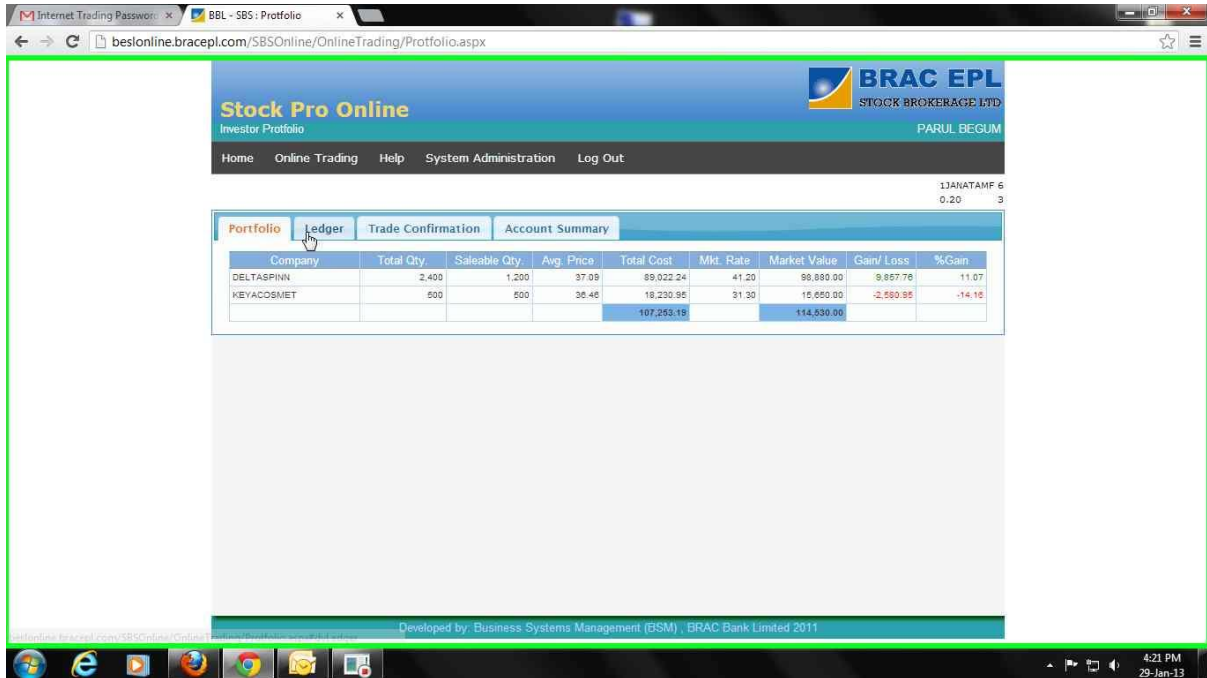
Internet Trading Passwor
BBL - SBS : Protfolio
beslonline.bracepl.com/SBSOnline/OnlineTrading/Protfolio.aspx

BRAC EPL
STOCK BROKERAGE LTD
Stock Pro Online
Investor Protfolio
PARUL BEGUM

Home Online Trading Help System Administration Log Out

1JANATAMF 6
0.20 3

Portfolio Ledger Trade Confirmation Account Summary

| Company | Total Qty. | Saleable Qty. | Avg. Price | Total Cost | Mkt. Rate | Market Value | Gain/ Loss | %Gain |
|---|---|---|---|---|---|---|---|---|
| DELTASPINN | 2,400 | 1,200 | 37.09 | 89,022.24 | 41.20 | 98,880.00 | 9,857.76 | 11.07 |
| KEYACOSMET | 500 | 500 | 36.46 | 18,230.95 | 31.30 | 15,650.00 | -2,580.95 | -14.16 |
| | | | | 107,253.19 | | 114,530.00 | | |

Developed by: Business Systems Management (BSM) , BRAC Bank Limited 2011

beslonline.bracepl.com/SBSOnline/OnlineTrading/Protfolio.aspx#ld.ledger

4:21 PM
29-Jan-13